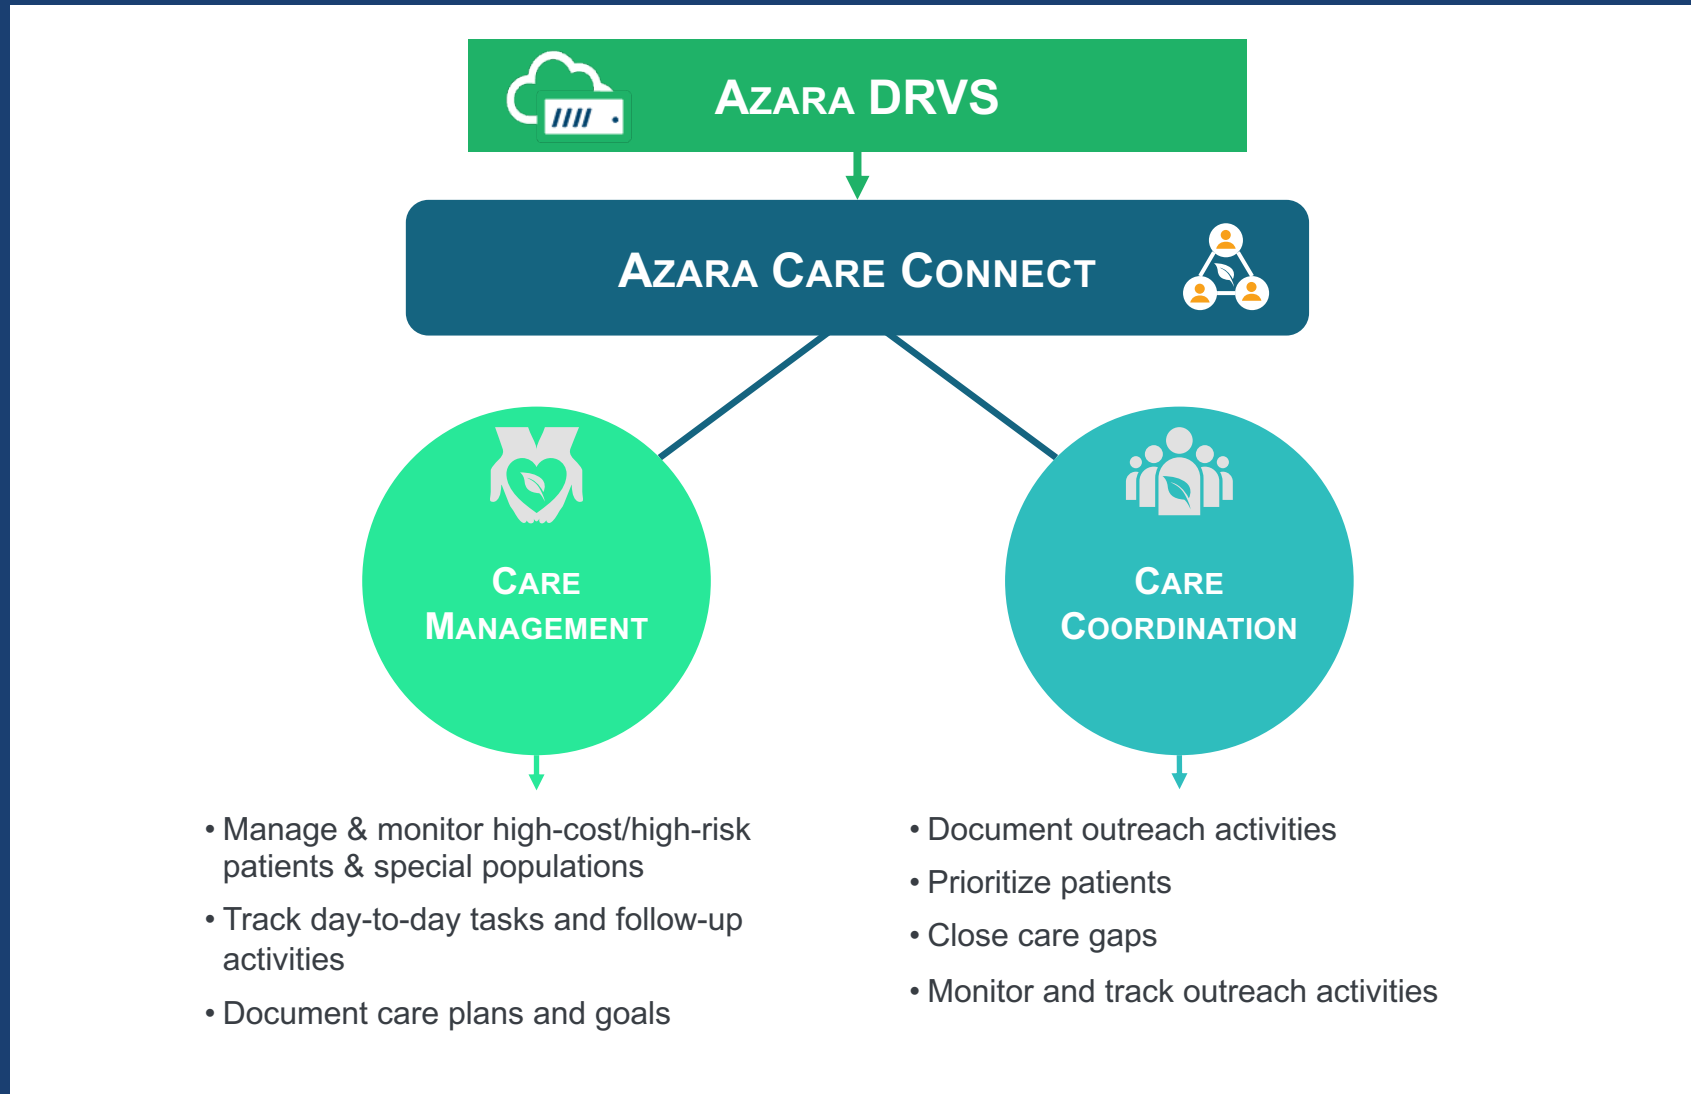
Azara DRVS

Azara Care Connect

Care Management

Care Coordination

• Manage & monitor high-cost/high-risk patients & special populations
• Track day-to-day tasks and follow-up activities
• Document care plans and goals

• Document outreach activities
• Prioritize patients
• Close care gaps
• Monitor and track outreach activities